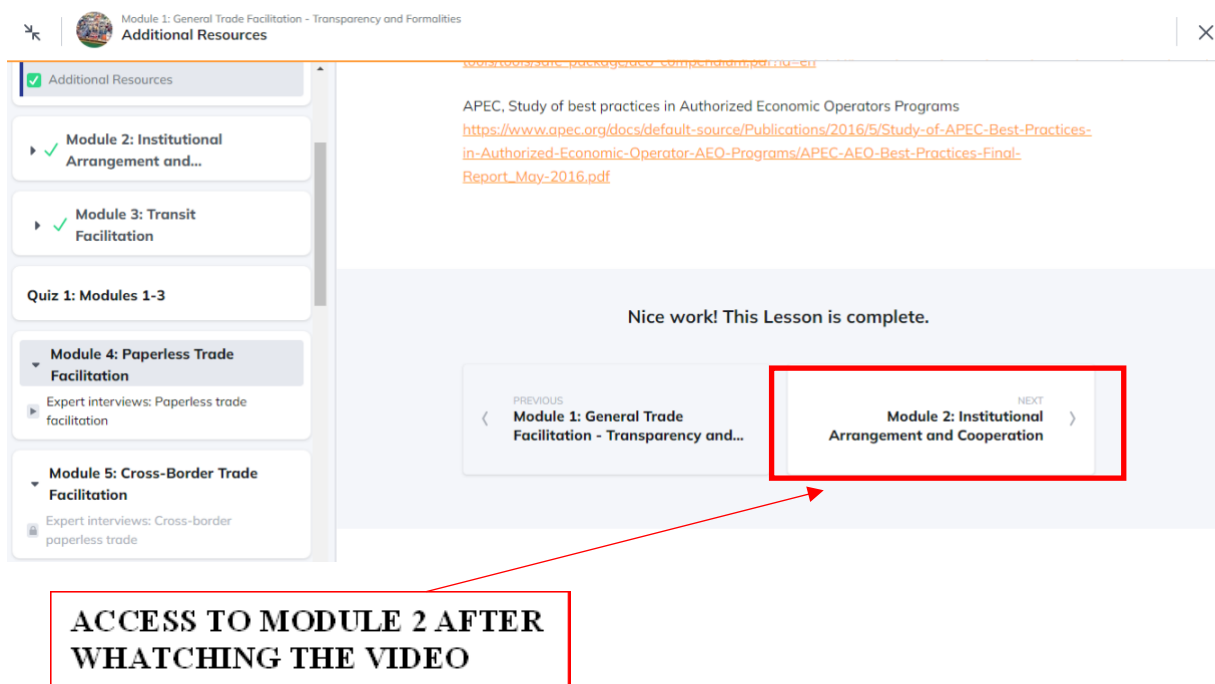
Module 1: General Trade Facilitation - Transparency and Formalities
Additional Resources

Additional Resources

Module 2: Institutional Arrangement and...

Module 3: Transit Facilitation

Quiz 1: Modules 1-3

Module 4: Paperless Trade Facilitation

Expert interviews: Paperless trade facilitation

Module 5: Cross-Border Trade Facilitation

Expert interviews: Cross-border paperless trade

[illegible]

APEC, Study of best practices in Authorized Economic Operators Programs
https://www.apec.org/docs/default-source/Publications/2016/5/Study-of-APEC-Best-Practices-in-Authorized-Economic-Operator-AEO-Programs/APEC-AEO-Best-Practices-Final-Report_May-2016.pdf

Nice work! This Lesson is complete.

PREVIOUS
Module 1: General Trade Facilitation - Transparency and...

NEXT
Module 2: Institutional Arrangement and Cooperation

ACCESS TO MODULE 2 AFTER WHATCHING THE VIDEO